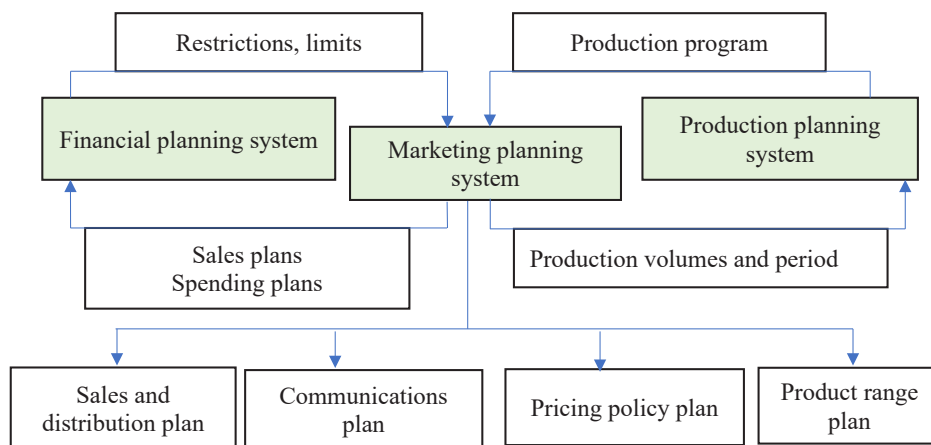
Restrictions, limits

Production program

Financial planning system

Marketing planning system

Production planning system

Sales plans
Spending plans

Production volumes and period

Sales and distribution plan

Communications plan

Pricing policy plan

Product range plan